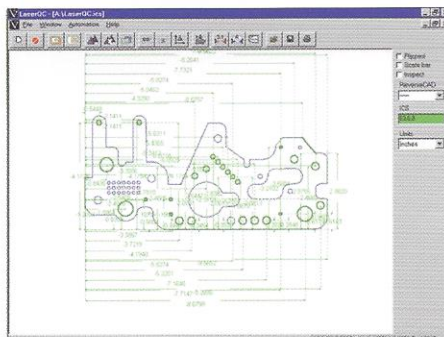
LaserQC - [A:\LaserQC.ics]

File Window Automation Help

Flipped

Scale liter

Inspect

ReverseCAD

ICS

Units

Inches

8.2541

7.7321

6.6074

4.5250

5.0257

2.5465

6.3211

5.5530

5.3551

3.3321

2.6820

4.7060

5.9074

5.3351

7.1048

8.0758

2.8600

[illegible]